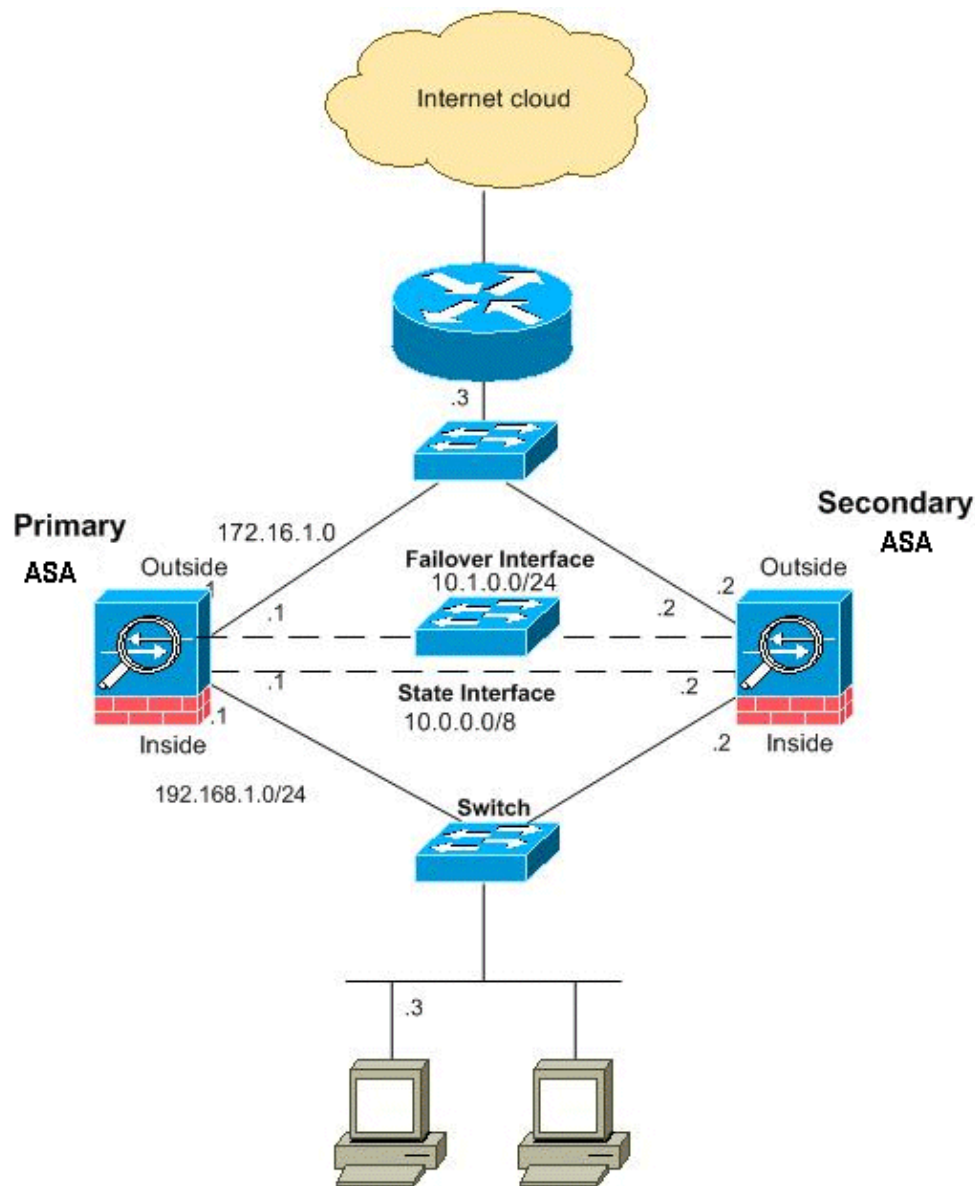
Internet cloud

.3

Primary
ASA

172.16.1.0

Secondary
ASA

Outside .1

Failover Interface
10.1.0.0/24

.2 Outside

.1

.2

.1

State Interface
10.0.0.0/8

.2

.1
Inside

.2 Inside

192.168.1.0/24

Switch

.3